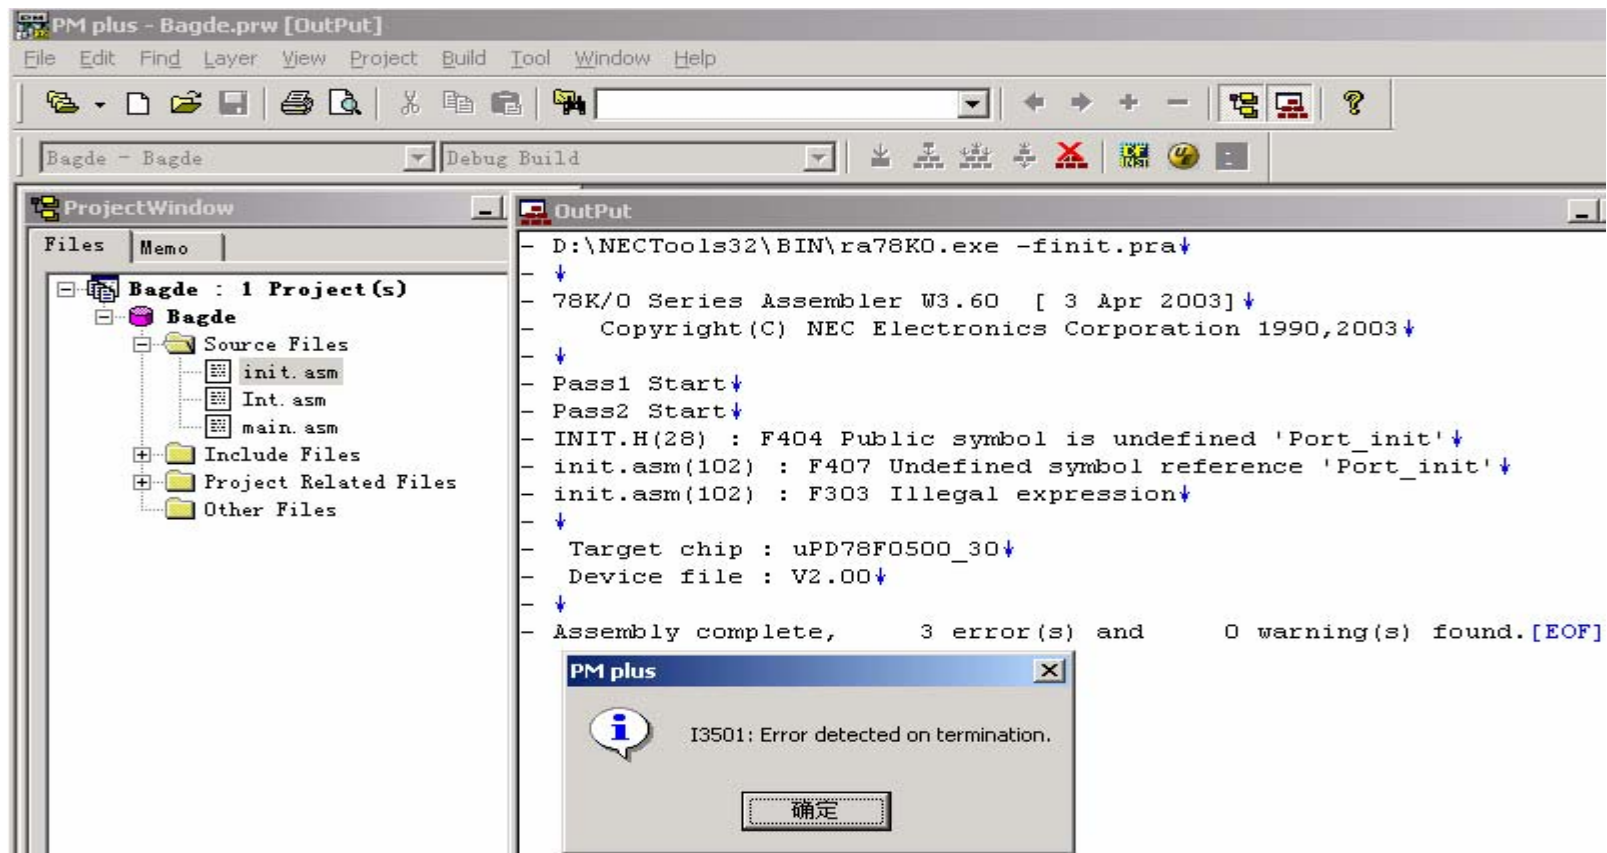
PM plus - Bagde.prw [OutPut]

File Edit Find Layer View Project Build Tool Window Help

Bagde - Bagde
Debug Build

ProjectWindow

Files Memo

Bagde : 1 Project(s)
Bagde
Source Files
init.asm
Int.asm
main.asm
Include Files
Project Related Files
Other Files

OutPut

D:\NECTools32\BIN\ra78K0.exe -finit.pra

78K/0 Series Assembler W3.60 [ 3 Apr 2003]
Copyright(C) NEC Electronics Corporation 1990,2003

Pass1 Start
Pass2 Start
INIT.H(28) : F404 Public symbol is undefined 'Port_init'
init.asm(102) : F407 Undefined symbol reference 'Port_init'
init.asm(102) : F303 Illegal expression

Target chip : uPD78F0500_30
Device file : V2.00

Assembly complete, 3 error(s) and 0 warning(s) found.[EOF]

PM plus

I3501: Error detected on termination.

确定